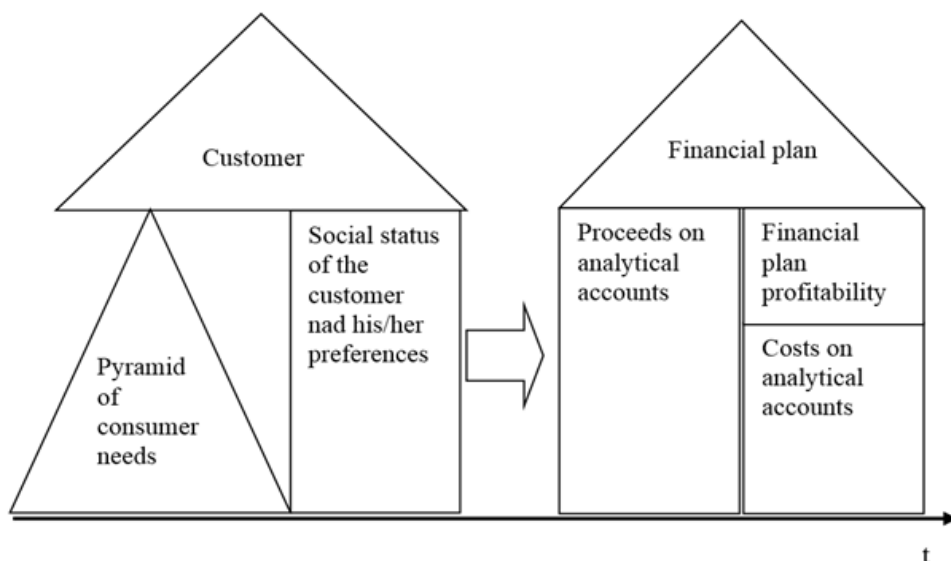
Customer

Pyramid of consumer needs

Social status of the customer nad his/her preferences

Financial plan

Proceeds on analytical accounts

Financial plan profitability

Costs on analytical accounts

t